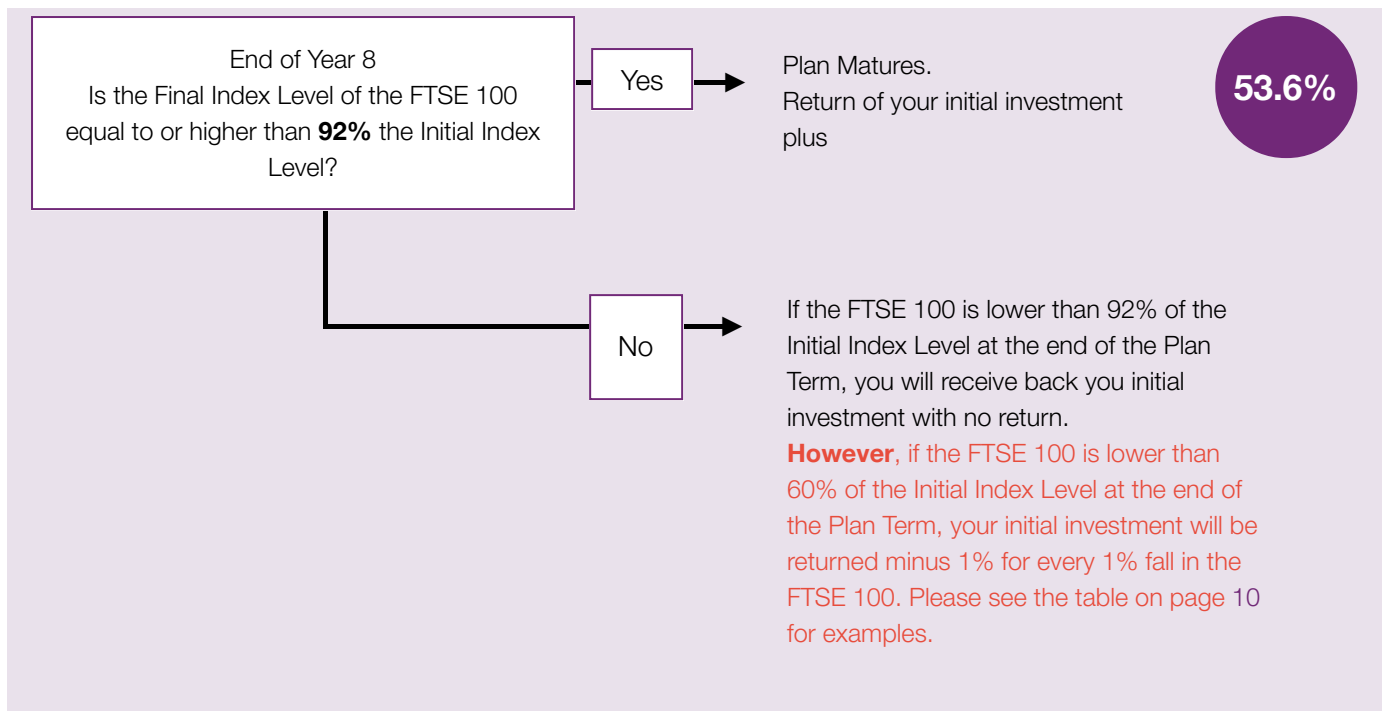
End of Year 8
Is the Final Index Level of the FTSE 100 equal to or higher than **92%** the Initial Index Level?

Yes

Plan Matures.
Return of your initial investment plus

53.6%

No

If the FTSE 100 is lower than 92% of the Initial Index Level at the end of the Plan Term, you will receive back you initial investment with no return.
**However**, if the FTSE 100 is lower than 60% of the Initial Index Level at the end of the Plan Term, your initial investment will be returned minus 1% for every 1% fall in the FTSE 100. Please see the table on page 10 for examples.